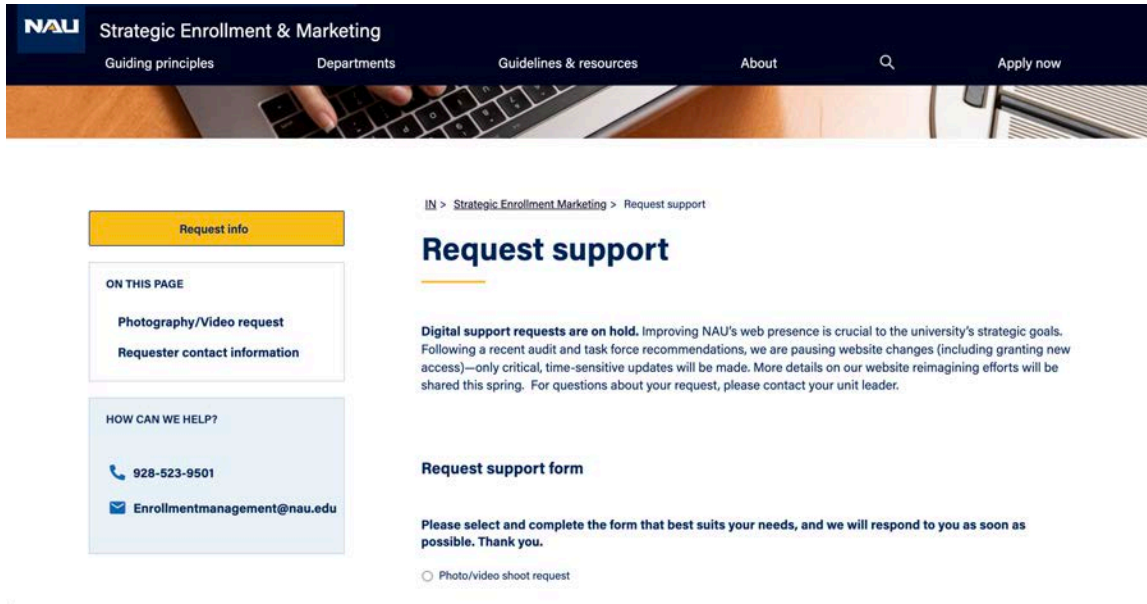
NAU Strategic Enrollment & Marketing

Guiding principles Departments Guidelines & resources About Apply now

Request info

ON THIS PAGE

Photography/Video request

Requester contact information

HOW CAN WE HELP?

928-523-9501

Enrollmentmanagement@nau.edu

IN > Strategic Enrollment Marketing > Request support

Request support

**Digital support requests are on hold.** Improving NAU's web presence is crucial to the university's strategic goals. Following a recent audit and task force recommendations, we are pausing website changes (including granting new access)—only critical, time-sensitive updates will be made. More details on our website reimagining efforts will be shared this spring. For questions about your request, please contact your unit leader.

Request support form

Please select and complete the form that best suits your needs, and we will respond to you as soon as possible. Thank you.

Photo/video shoot request